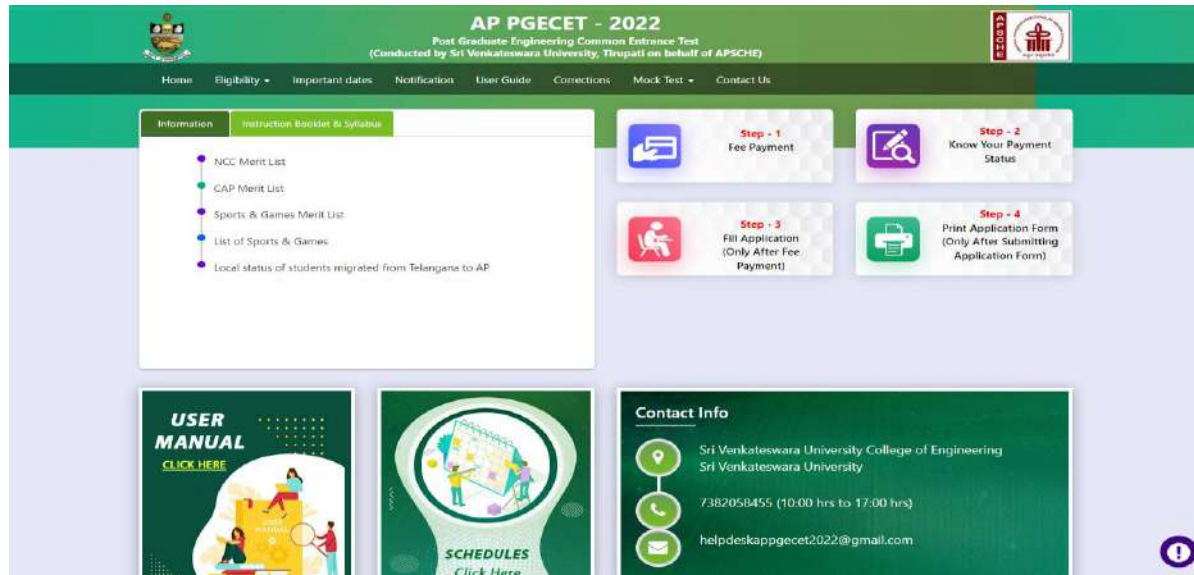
AP PGECET - 2022
Post Graduate Engineering Common Entrance Test
(Conducted by Sri Venkateswara University, Tirupati on behalf of APSCHE)

APSCHE

Home | Eligibility ▾ | Important dates | Notification | User Guide | Corrections | Mock Test ▾ | Contact Us

Information | Instruction Booklet & Syllabus

NCC Merit List
CAP Merit List
Sports & Games Merit List
List of Sports & Games
Local status of students migrated from Telangana to AP

Step - 1
Fee Payment

Step - 2
Know Your Payment Status

Step - 3
Fill Application
(Only After Fee Payment)

Step - 4
Print Application Form
(Only After Submitting Application Form)

USER MANUAL
CLICK HERE

USER MANUAL

SCHEDULES
Click Here

Contact Info
Sri Venkateswara University College of Engineering
Sri Venkateswara University
7382058455 (10:00 hrs to 17:00 hrs)
helpdeskappgecet2022@gmail.com